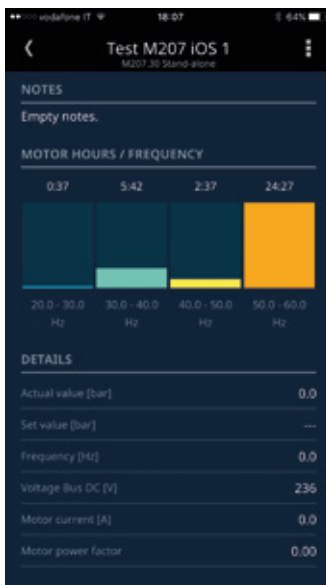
vodafone IT 18:07 64%

Test M207 iOS 1
M207.30 Stand-alone

NOTES

Empty notes.

MOTOR HOURS / FREQUENCY

| 0:37 | 5:42 | 2:37 | 24:27 |
|---|---|---|---|
| 20.0 - 30.0 Hz | 30.0 - 40.0 Hz | 40.0 - 50.0 Hz | 50.0 - 60.0 Hz |

DETAILS

Actual value [bar] 0.0

Set value [bar] ---

Frequency [Hz] 0.0

Voltage Bus DC [V] 236

Motor current [A] 0.0

Motor power factor 0.00